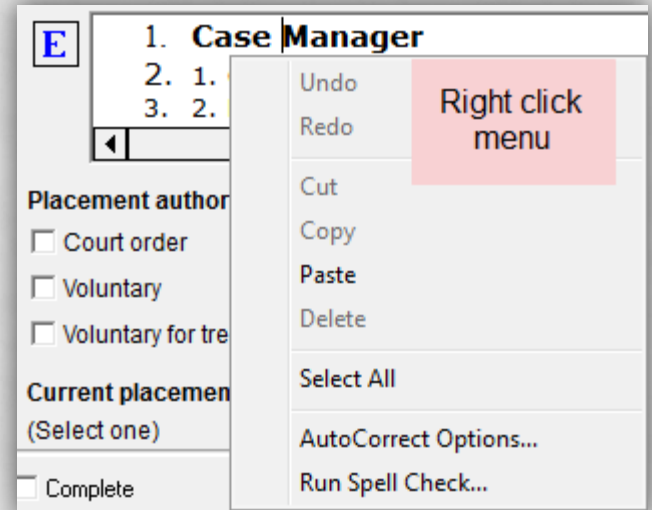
E

1. Case Manager
2. 1.
3. 2.

Placement author

Court order

Voluntary

Voluntary for tre

Current placemen
(Select one)

Complete

Undo
Redo
Cut
Copy
Paste
Delete
Select All
AutoCorrect Options...
Run Spell Check...

Right click menu